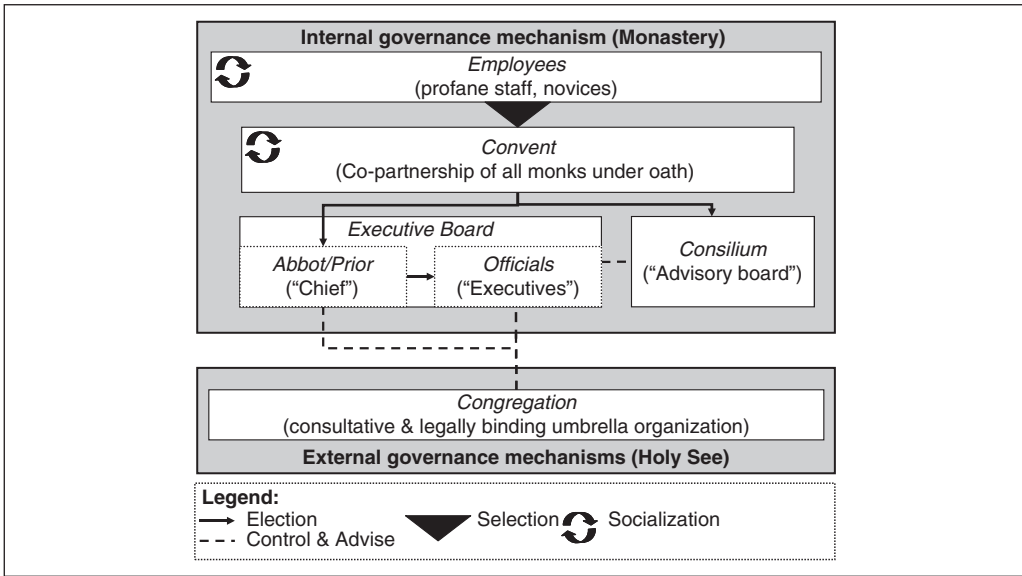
Internal governance mechanism (Monastery)

Employees
(profane staff, novices)

Convent
(Co-partnership of all monks under oath)

Executive Board

Abbot/Prior
("Chief")

Officials
("Executives")

Consilium
("Advisory board")

Congregation
(consultative & legally binding umbrella organization)

External governance mechanisms (Holy See)

Legend:
Election
Control & Advise
Selection
Socialization